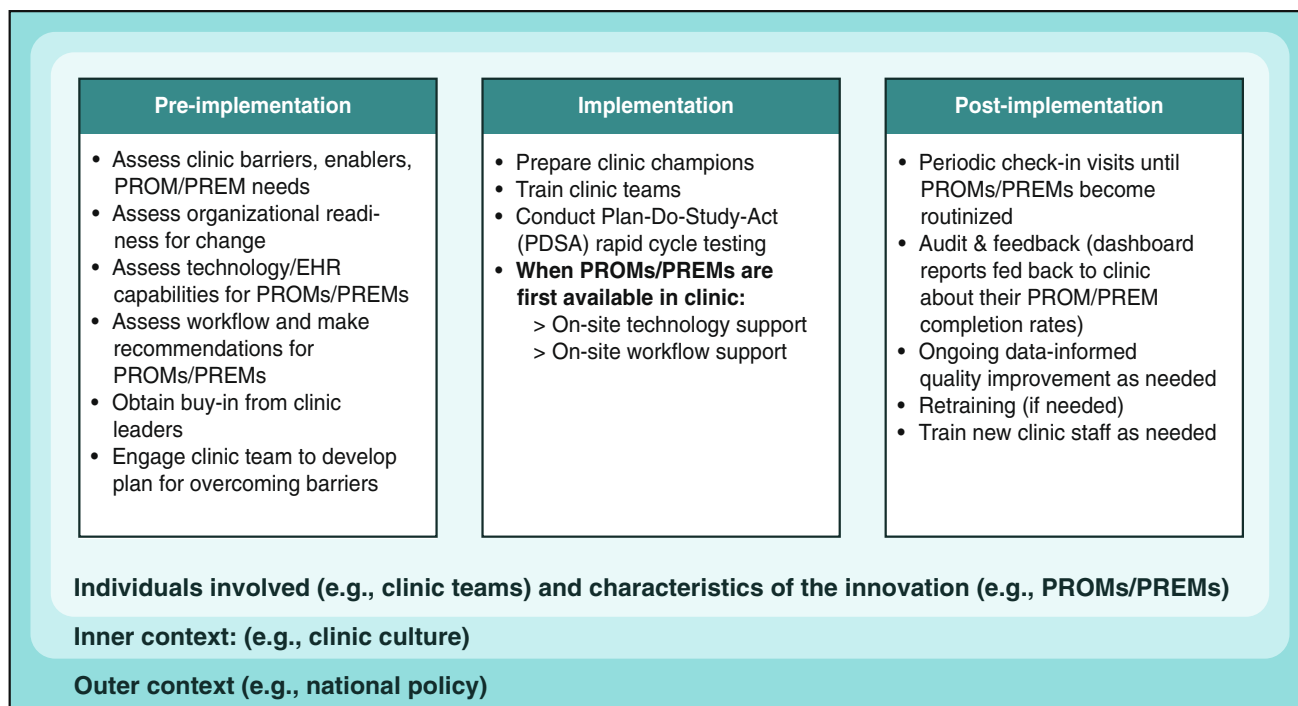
Pre-implementation

- Assess clinic barriers, enablers, PROM/PREM needs
- Assess organizational readiness for change
- Assess technology/EHR capabilities for PROMs/PREMs
- Assess workflow and make recommendations for PROMs/PREMs
- Obtain buy-in from clinic leaders
- Engage clinic team to develop plan for overcoming barriers

Implementation

- Prepare clinic champions
- Train clinic teams
- Conduct Plan-Do-Study-Act (PDSA) rapid cycle testing
- **When PROMs/PREMs are first available in clinic:**
  > On-site technology support
  > On-site workflow support

Post-implementation

- Periodic check-in visits until PROMs/PREMs become routinized
- Audit & feedback (dashboard reports fed back to clinic about their PROM/PREM completion rates)
- Ongoing data-informed quality improvement as needed
- Retraining (if needed)
- Train new clinic staff as needed

Individuals involved (e.g., clinic teams) and characteristics of the innovation (e.g., PROMs/PREMs)

Inner context: (e.g., clinic culture)

Outer context (e.g., national policy)